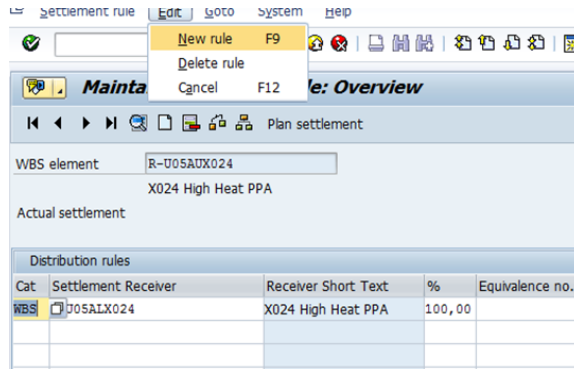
Settlement rule Edit Goto System Help

New rule F9
Delete rule
Cancel F12

Mainta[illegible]le: Overview

Plan settlement

WBS element R-U05AUX024

X024 High Heat PPA

Actual settlement

Distribution rules

| Cat | Settlement Receiver | Receiver Short Text | % | Equivalence no. |
|---|---|---|---|---|
| WBS | U05ALX024 | X024 High Heat PPA | 100,00 | |
| | | | | |
| | | | | |